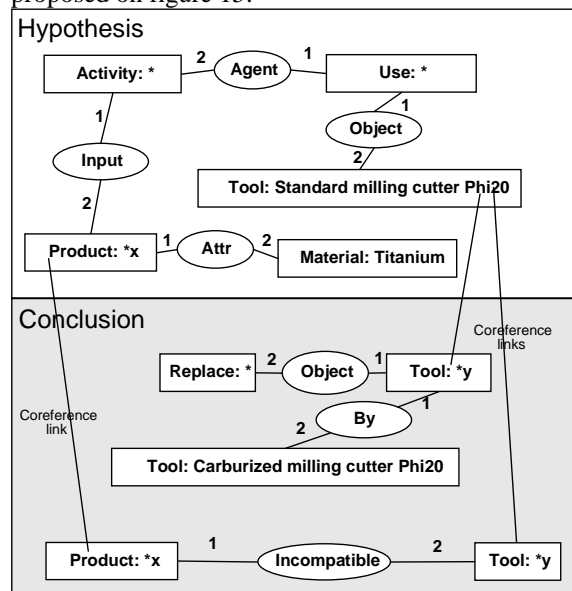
proposed on figure 13.

Hypothesis

Activity: *
2
Agent
1
Use: *
1
1
Object
Input
2
Tool: Standard milling cutter Phi20
2
Product: *x
1
Attr
2
Material: Titanium

Conclusion

Coreference links
Replace: *
2
Object
1
Tool: *y
1
By
Coreference link
2
Tool: Carburized milling cutter Phi20

Product: *x
1
Incompatible
2
Tool: *y